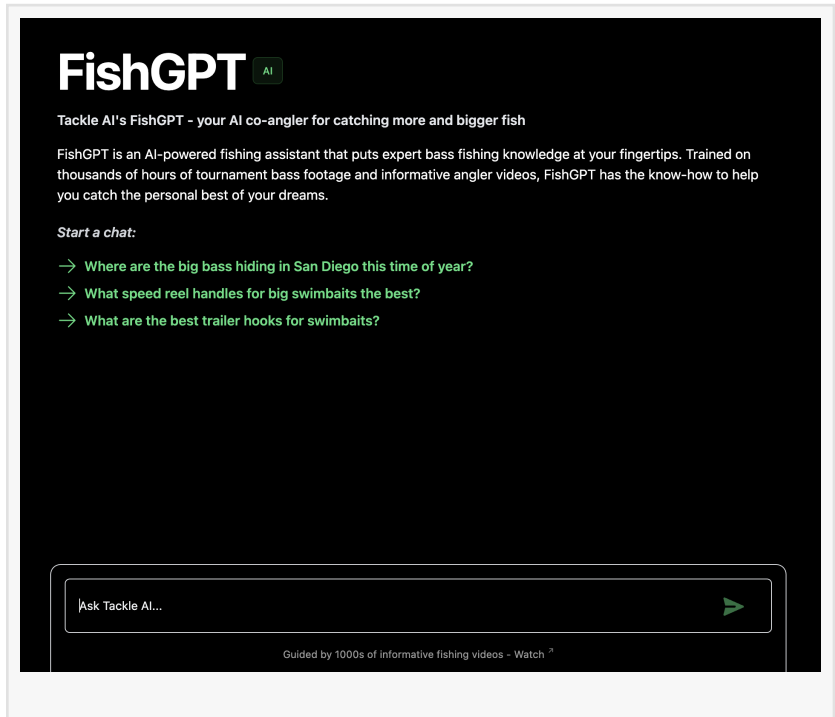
FishGPT AI

Tackle AI's FishGPT - your AI co-angler for catching more and bigger fish

FishGPT is an AI-powered fishing assistant that puts expert bass fishing knowledge at your fingertips. Trained on thousands of hours of tournament bass footage and informative angler videos, FishGPT has the know-how to help you catch the personal best of your dreams.

Start a chat:

→ Where are the big bass hiding in San Diego this time of year?

→ What speed reel handles for big swimbaits the best?

→ What are the best trailer hooks for swimbaits?

Ask Tackle AI...

Guided by 1000s of informative fishing videos - Watch ↗